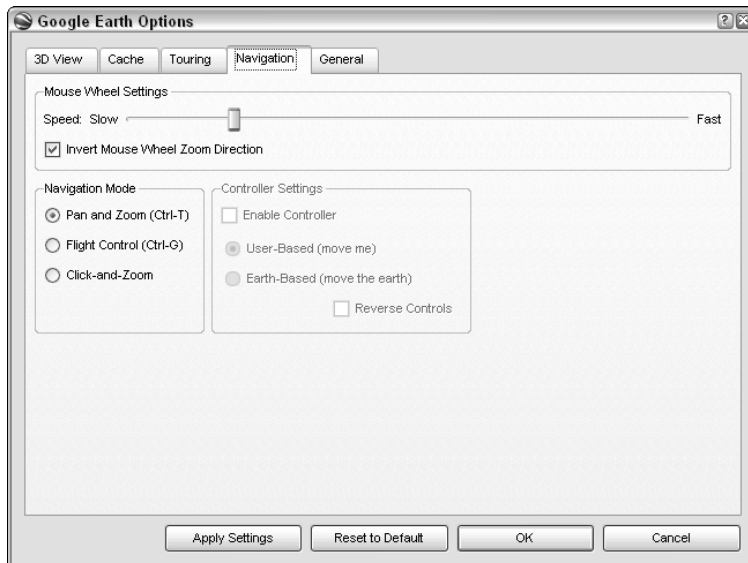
Google Earth Options

3D View
Cache
Touring
Navigation
General

Mouse Wheel Settings
Speed: Slow
Fast
Invert Mouse Wheel Zoom Direction

Navigation Mode
Pan and Zoom (Ctrl-T)
Flight Control (Ctrl-G)
Click-and-Zoom

Controller Settings
Enable Controller
User-Based (move me)
Earth-Based (move the earth)
Reverse Controls

Apply Settings
Reset to Default
OK
Cancel